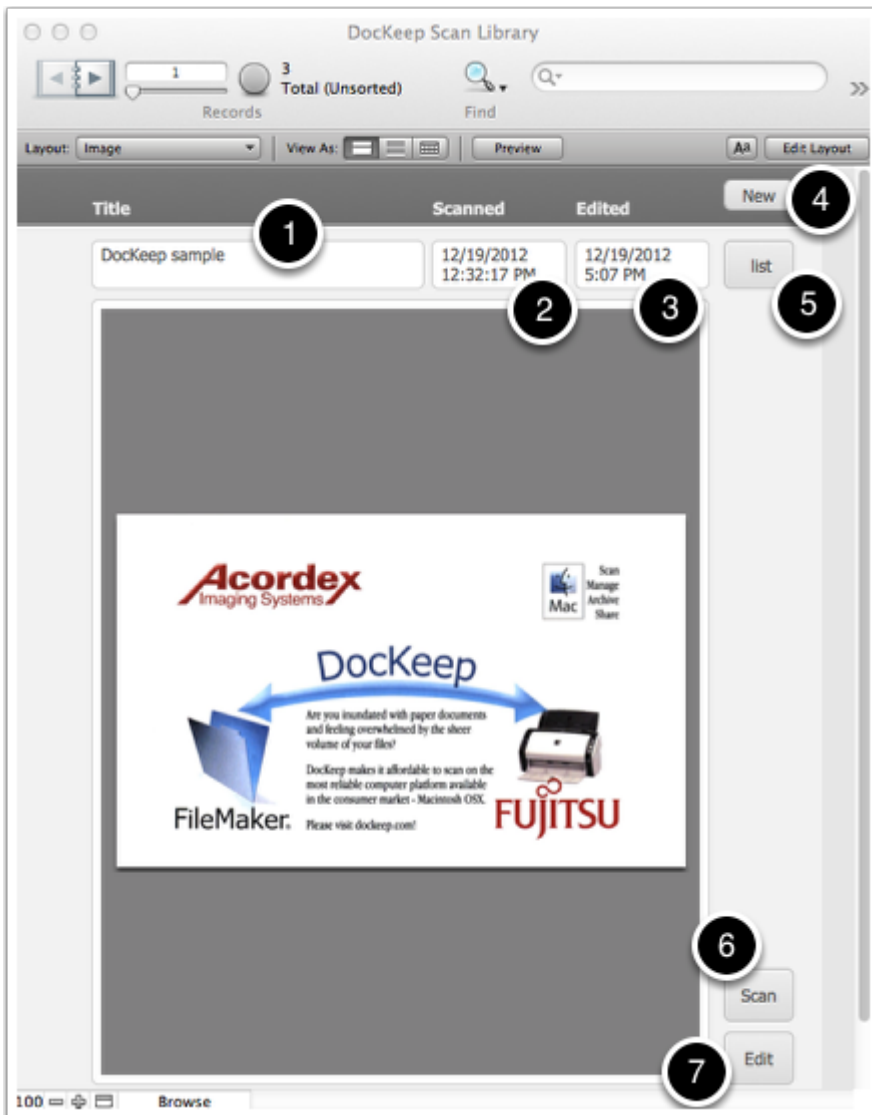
DocKeep Scan Library

1

3
Total (Unsorted)

Records

Find

Layout: Image

View As:

Preview

Aa

Edit Layout

Title

Scanned

Edited

New

4

DocKeep sample

1

12/19/2012
12:32:17 PM

12/19/2012
5:07 PM

list

2

3

5

Acordex
Imaging Systems

Mac

Scan
Manage
Archive
Share

DocKeep

Are you inundated with paper documents and feeling overwhelmed by the sheer volume of your files?

DocKeep makes it affordable to scan on the most reliable computer platform available in the consumer market - Macintosh OSX.

Please visit dockeep.com!

FileMaker.

FUJITSU

6

Scan

Edit

7

100

Browse